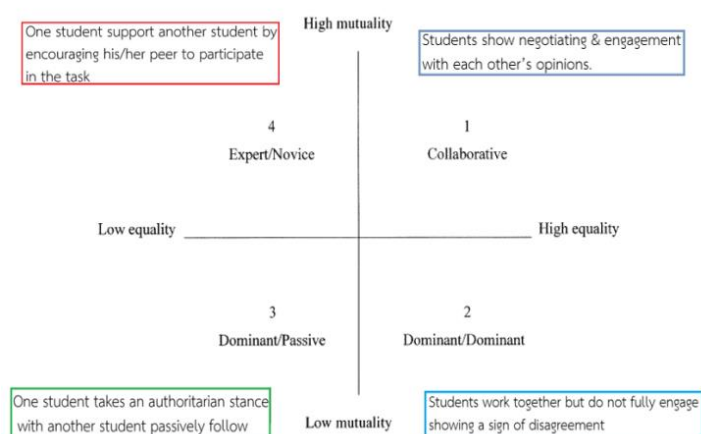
One student support another student by encouraging his/her peer to participate in the task

High mutuality

Students show negotiating & engagement with each other's opinions.

4
Expert/Novice

1
Collaborative

Low equality

High equality

3
Dominant/Passive

2
Dominant/Dominant

One student takes an authoritarian stance with another student passively follow

Low mutuality

Students work together but do not fully engage showing a sign of disagreement